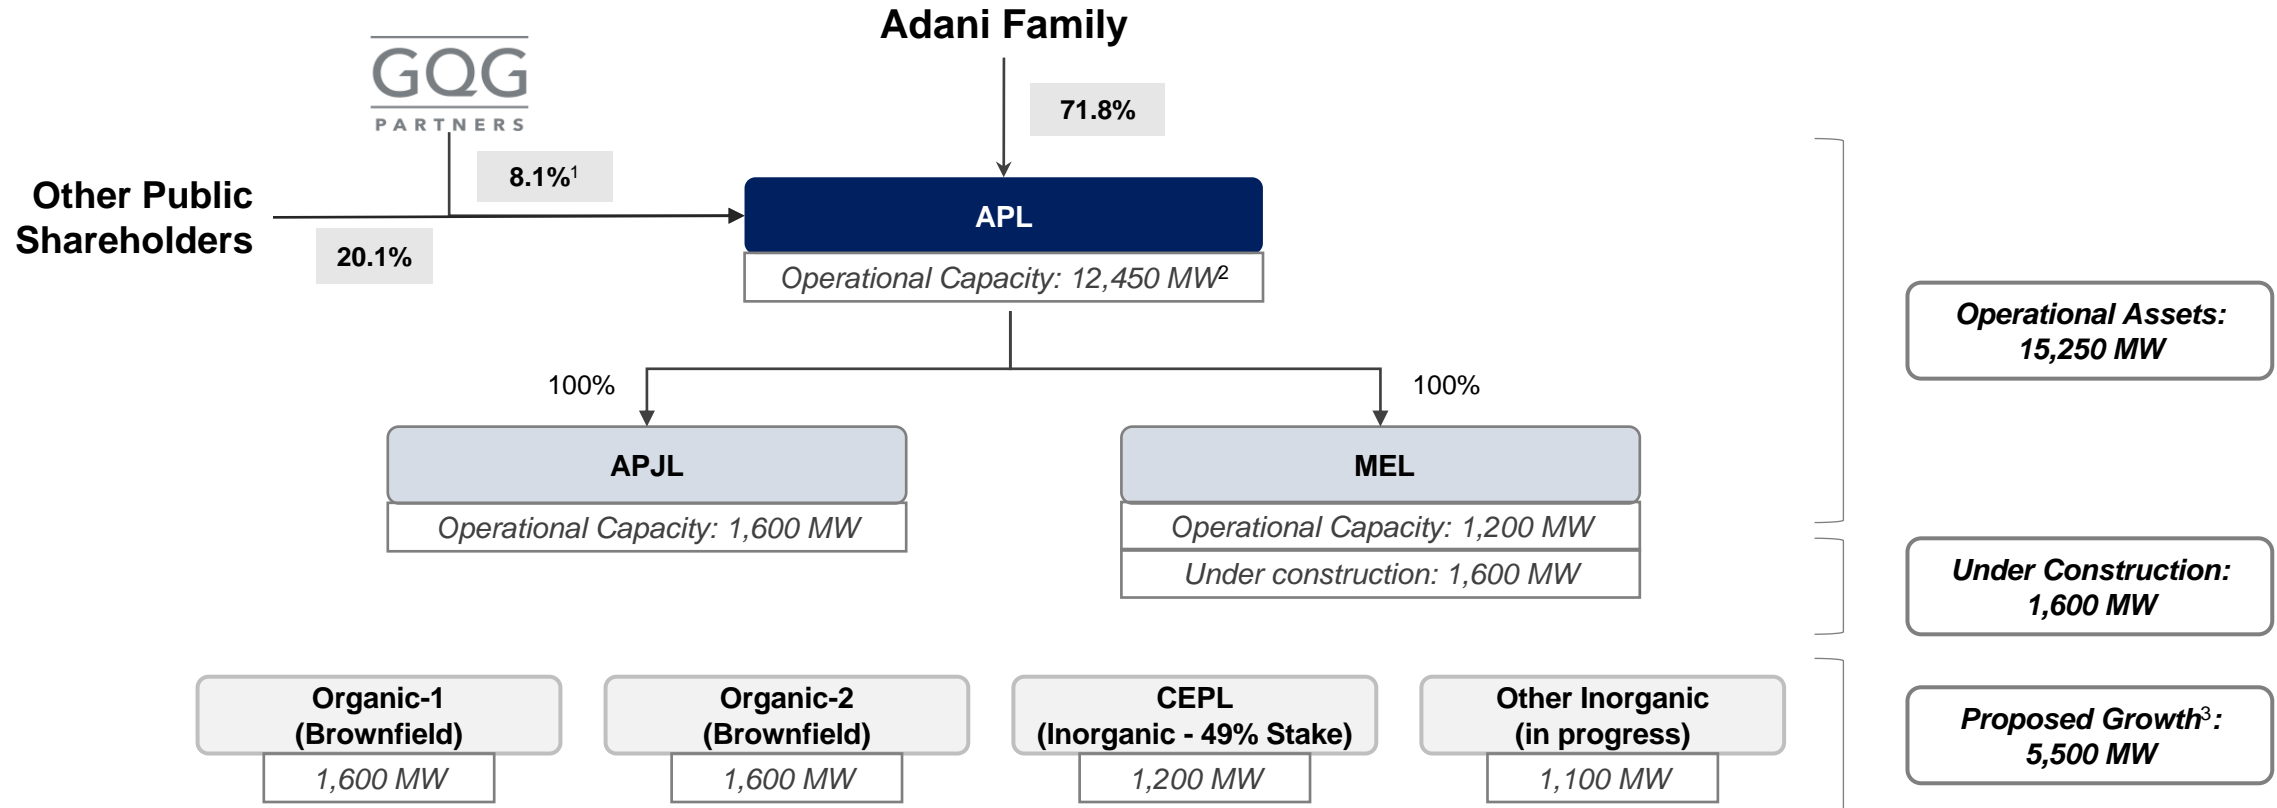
Adani Family

GQG
PARTNERS

71.8%

8.1%$^{1}$

Other Public Shareholders

20.1%

APL

Operational Capacity: 12,450 MW$^{2}$

100%

100%

APJL

Operational Capacity: 1,600 MW

MEL

Operational Capacity: 1,200 MW

Under construction: 1,600 MW

Operational Assets: 15,250 MW

Under Construction: 1,600 MW

Organic-1 (Brownfield)

1,600 MW

Organic-2 (Brownfield)

1,600 MW

CEPL (Inorganic - 49% Stake)

1,200 MW

Other Inorganic (in progress)

1,100 MW

Proposed Growth$^{3}$: 5,500 MW